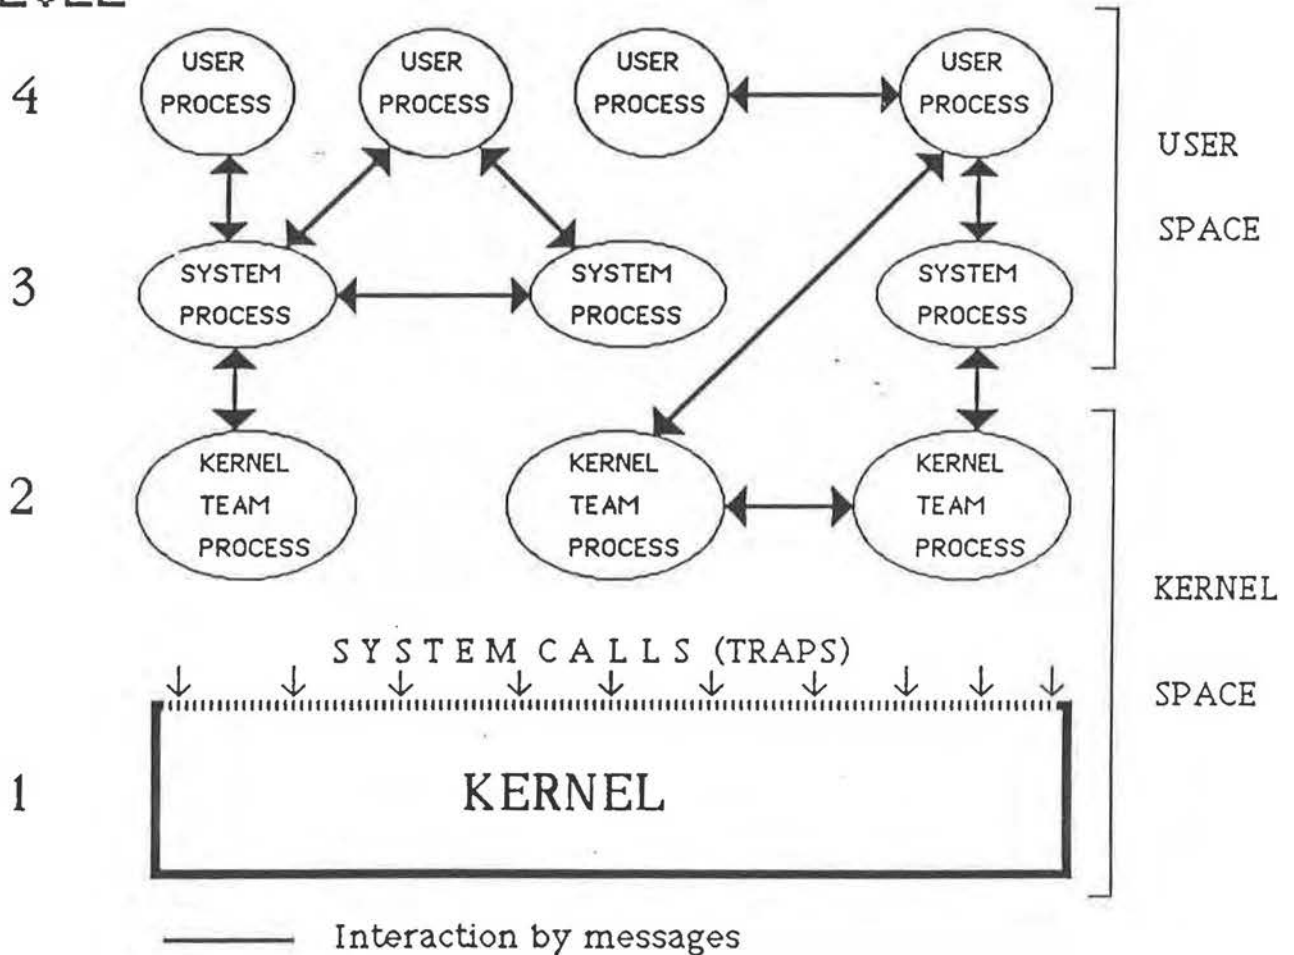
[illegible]

4

USER PROCESS

USER PROCESS

USER PROCESS

USER PROCESS

USER SPACE

3

SYSTEM PROCESS

SYSTEM PROCESS

SYSTEM PROCESS

2

KERNEL TEAM PROCESS

KERNEL TEAM PROCESS

KERNEL TEAM PROCESS

KERNEL SPACE

SYSTEM CALLS (TRAPS)

1

KERNEL

Interaction by messages